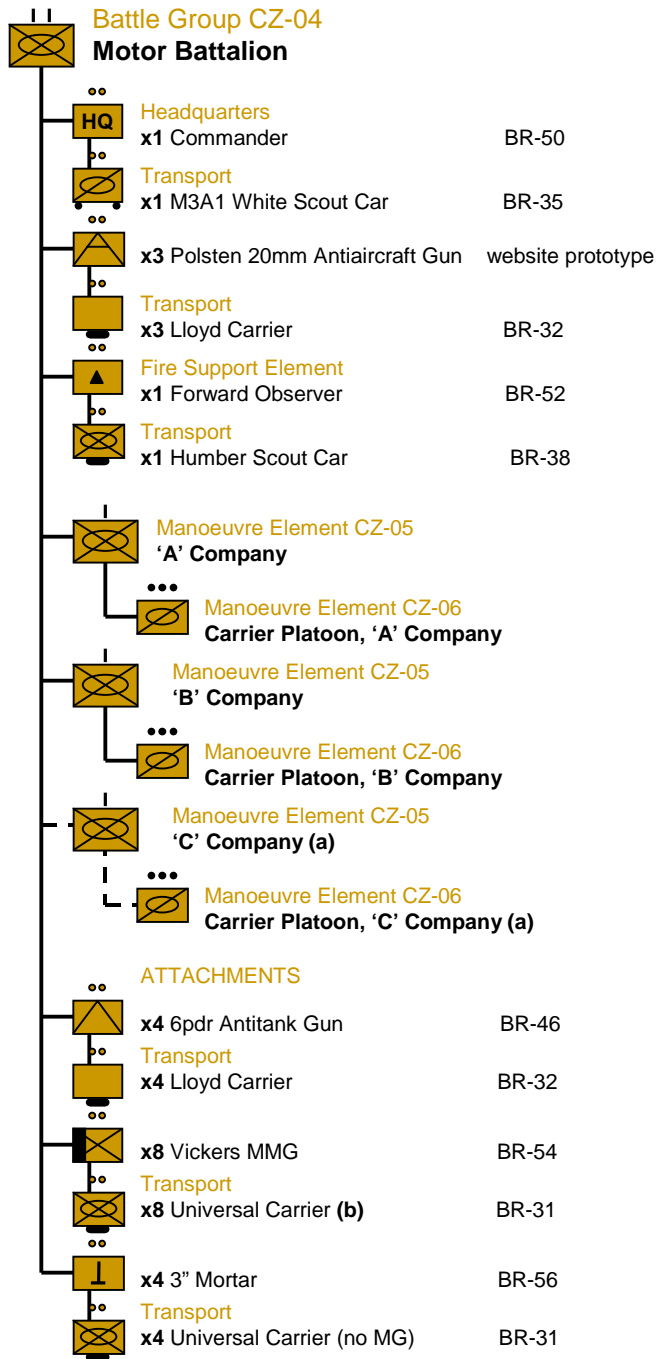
Battle Group CZ-04
Motor Battalion

HQ
Headquarters
x1 Commander BR-50

Transport
x1 M3A1 White Scout Car BR-35

x3 Polsten 20mm Antiaircraft Gun website prototype

Transport
x3 Lloyd Carrier BR-32

Fire Support Element
x1 Forward Observer BR-52

Transport
x1 Humber Scout Car BR-38

Manoeuvre Element CZ-05
'A' Company

Manoeuvre Element CZ-06
Carrier Platoon, 'A' Company

Manoeuvre Element CZ-05
'B' Company

Manoeuvre Element CZ-06
Carrier Platoon, 'B' Company

Manoeuvre Element CZ-05
'C' Company (a)

Manoeuvre Element CZ-06
Carrier Platoon, 'C' Company (a)

ATTACHMENTS

x4 6pdr Antitank Gun BR-46

Transport
x4 Lloyd Carrier BR-32

x8 Vickers MMG BR-54

Transport
x8 Universal Carrier (b) BR-31

x4 3" Mortar BR-56

Transport
x4 Universal Carrier (no MG) BR-31